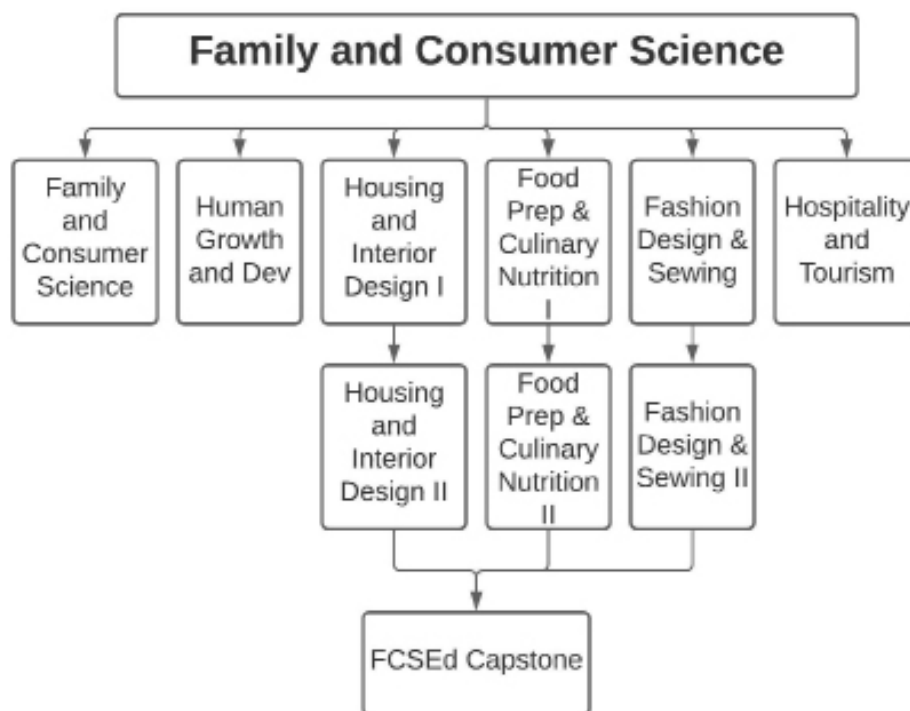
Family and Consumer Science

Family and Consumer Science

Human Growth and Dev

Housing and Interior Design I

Food Prep & Culinary Nutrition I

Fashion Design & Sewing

Hospitality and Tourism

Housing and Interior Design II

Food Prep & Culinary Nutrition II

Fashion Design & Sewing II

FCSEd Capstone